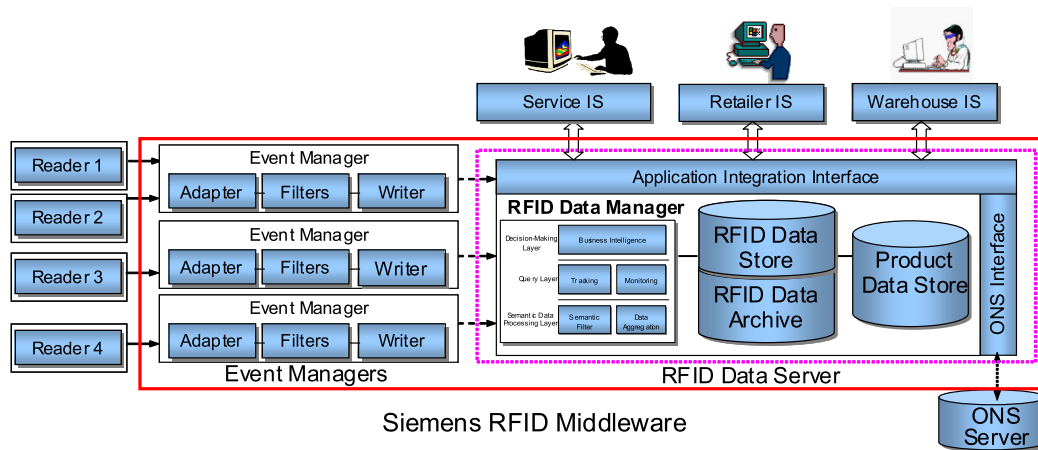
Service IS

Retailer IS

Warehouse IS

Reader 1

Reader 2

Reader 3

Reader 4

Event Manager

Adapter

Filters

Writer

Event Manager

Adapter

Filters

Writer

Event Manager

Adapter

Filters

Writer

Event Managers

Application Integration Interface

RFID Data Manager

Decision-Making Layer

Business Intelligence

Query Layer

Tracking

Monitoring

Semantic Data Processing Layer

Semantic Filter

Data Aggregation

RFID Data Store

RFID Data Archive

Product Data Store

ONS Interface

RFID Data Server

ONS Server

Siemens RFID Middleware